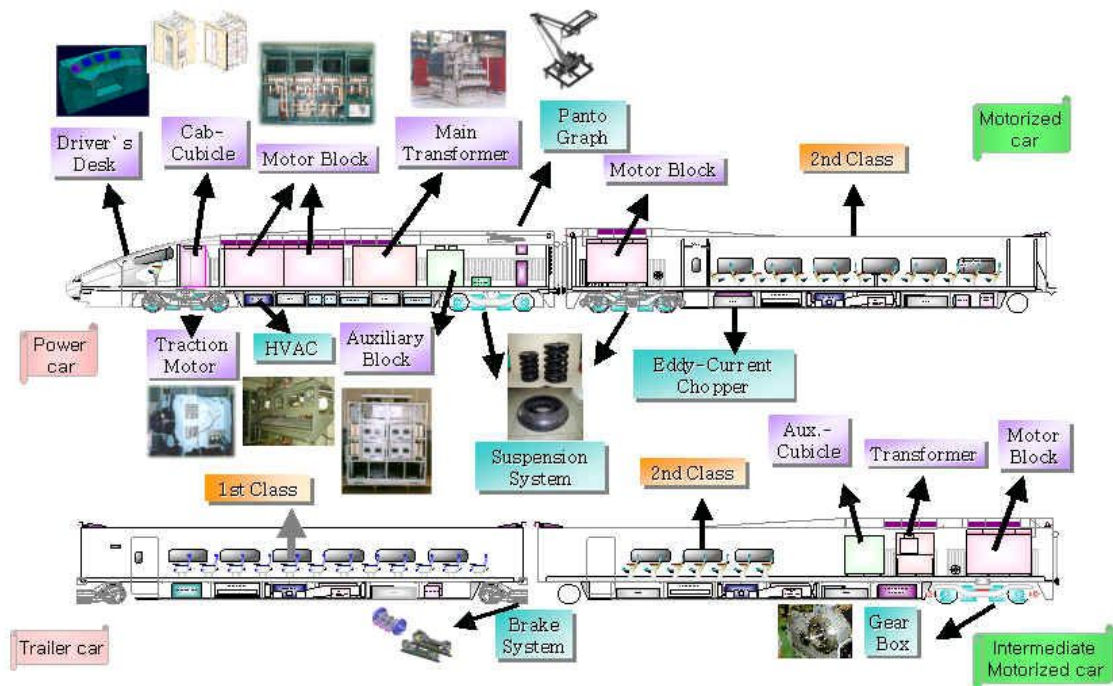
Driver`s Desk

Cab-Cubicle

Motor Block

Main Transformer

Panto Graph

Motor Block

2nd Class

Motorized car

Power car

Traction Motor

HVAC

Auxiliary Block

Eddy-Current Chopper

Suspension System

Aux.-Cubicle

Transformer

Motor Block

1st Class

2nd Class

Brake System

Gear Box

Trailer car

Intermediate Motorized car